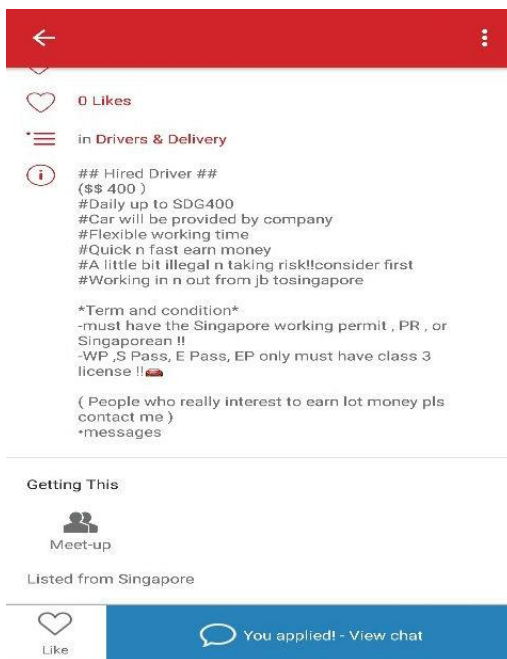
0 Likes

in Drivers & Delivery

## Hired Driver ##
($$ 400 )
#Daily up to SDG400
#Car will be provided by company
#Flexible working time
#Quick n fast earn money
#A little bit illegal n taking risk!!consider first
#Working in n out from jb tosingapore

*Term and condition*
-must have the Singapore working permit , PR , or Singaporean !!
-WP ,S Pass, E Pass, EP only must have class 3 license !!

( People who really interest to earn lot money pls contact me )
•messages

Getting This

Meet-up

Listed from Singapore

Like

You applied! - View chat